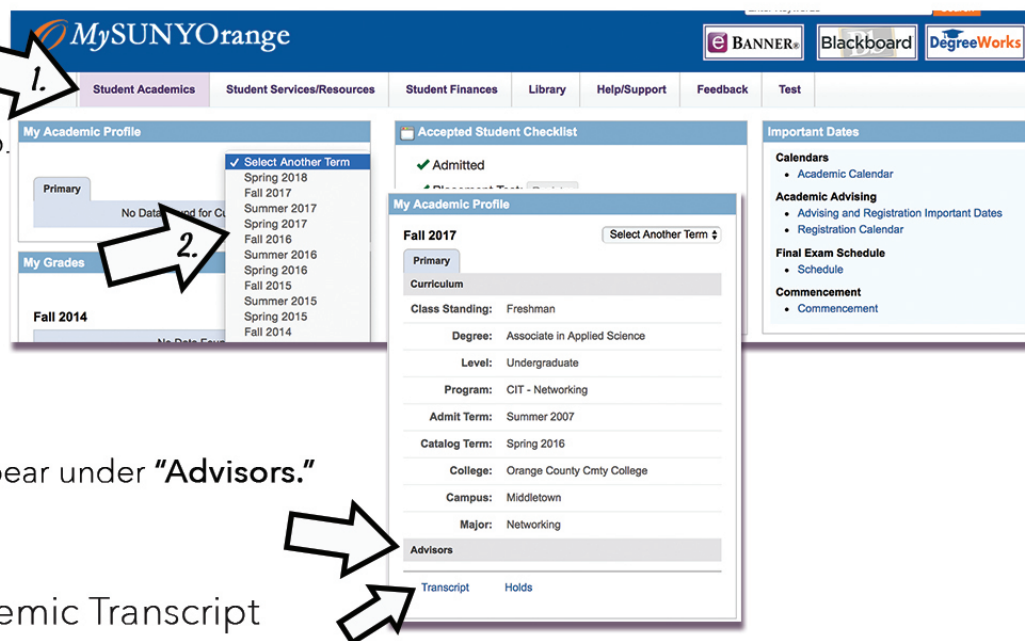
MySUNYOrange

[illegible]

BANNER Blackboard DegreeWorks

1.

Student Academics | Student Services/Resources | Student Finances | Library | Help/Support | Feedback | Test

o.

My Academic Profile

Primary

No Data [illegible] for Cu

✓ Select Another Term
Spring 2018
Fall 2017
Summer 2017
Spring 2017
Fall 2016
Summer 2016
Spring 2016
Fall 2015
Summer 2015
Spring 2015
Fall 2014

2.

My Grades

Fall 2014

No Data Fou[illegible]

Accepted Student Checklist

✓ Admitted

✓ Placement Test: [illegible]

My Academic Profile

Fall 2017

Select Another Term

Primary

Curriculum

Class Standing: Freshman

Degree: Associate in Applied Science

Level: Undergraduate

Program: CIT - Networking

Admit Term: Summer 2007

Catalog Term: Spring 2016

College: Orange County Cmty College

Campus: Middletown

Major: Networking

Advisors

Transcript Holds

Important Dates

Calendars
• Academic Calendar

Academic Advising
• Advising and Registration Important Dates
• Registration Calendar

Final Exam Schedule
• Schedule

Commencement
• Commencement

pear under "Advisors."

emic Transcript